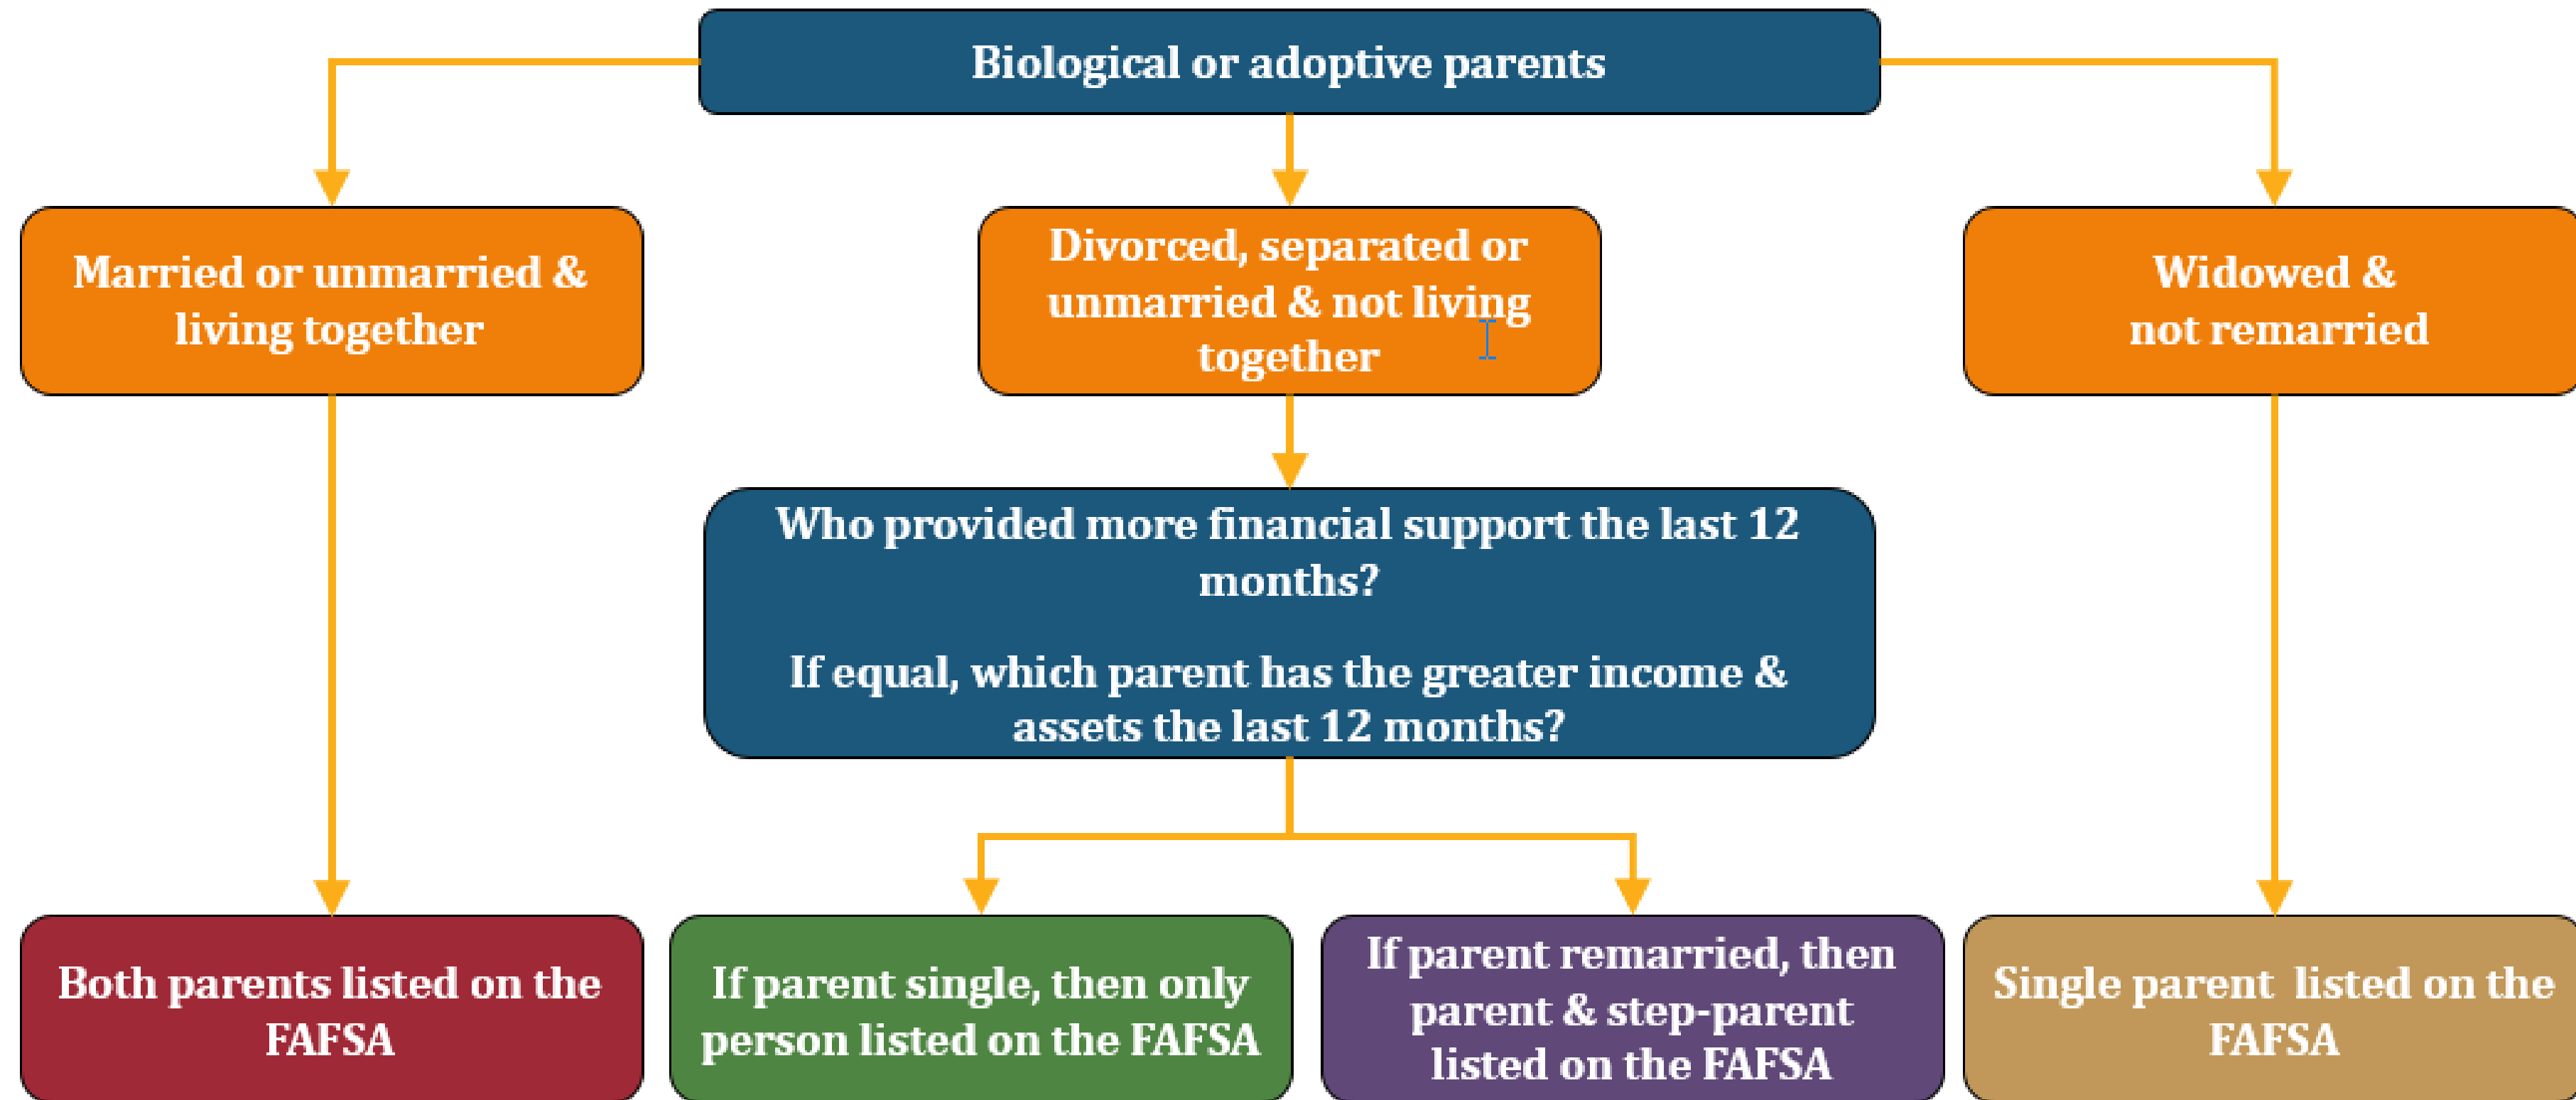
Biological or adoptive parents

Married or unmarried & living together

Divorced, separated or unmarried & not living together

Widowed & not remarried

Who provided more financial support the last 12 months?

If equal, which parent has the greater income & assets the last 12 months?

Both parents listed on the FAFSA

If parent single, then only person listed on the FAFSA

If parent remarried, then parent & step-parent listed on the FAFSA

Single parent listed on the FAFSA